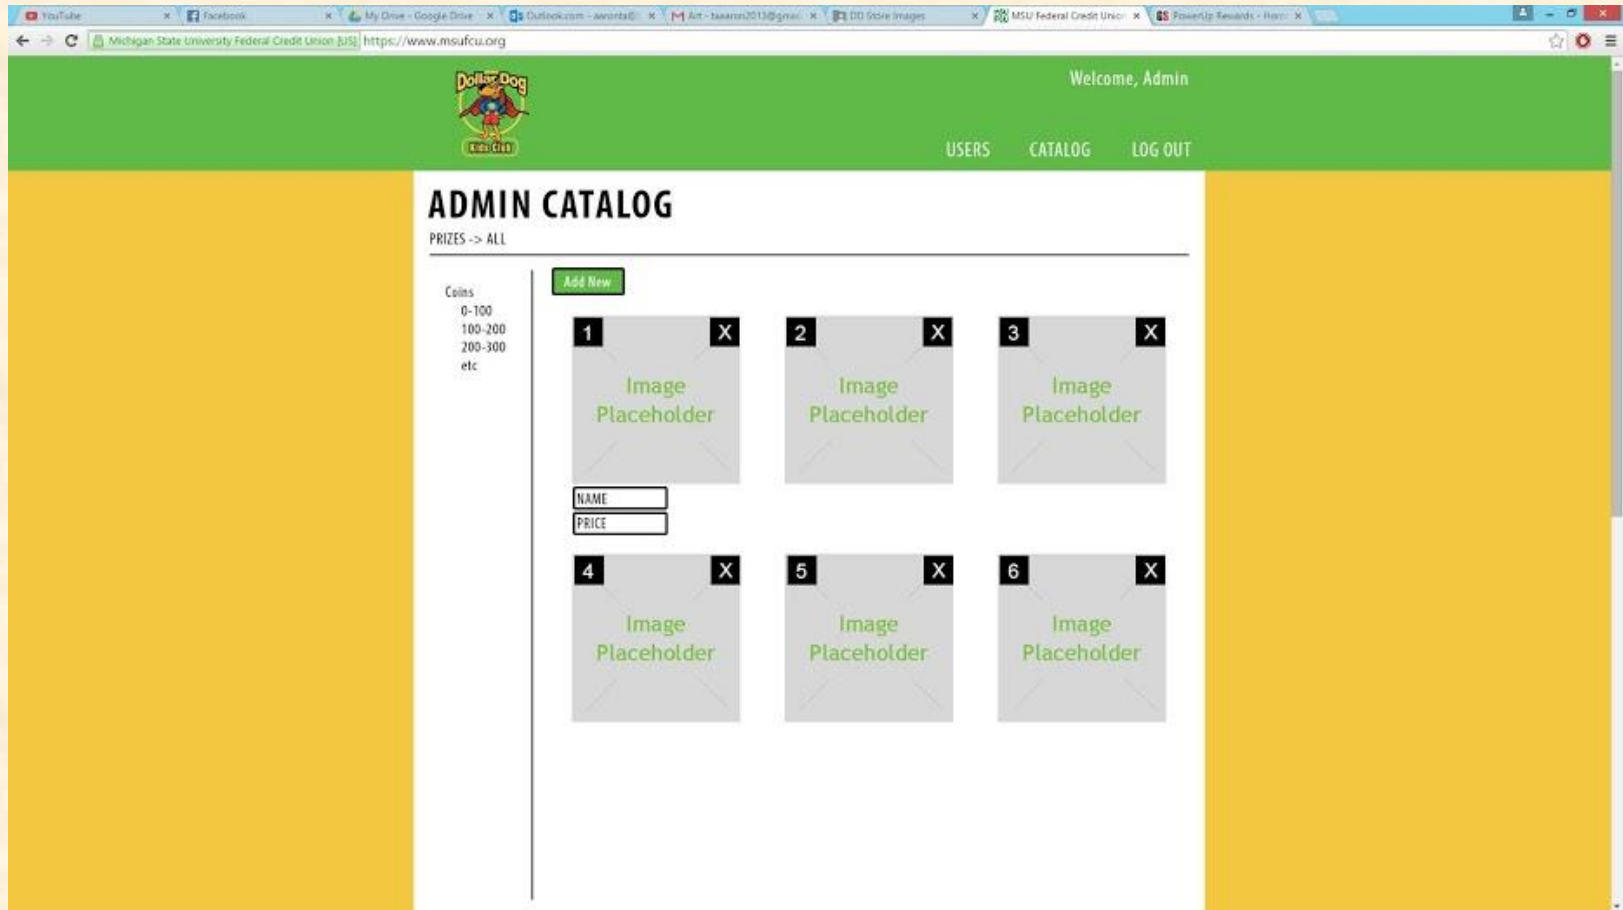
YouTube | Facebook | My Drive - Google Drive | Outlook.com - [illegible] | Art - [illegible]@gmail | DD Store Images | MSU Federal Credit Union | PowerUp Rewards - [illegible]

Michigan State University Federal Credit Union [US] https://www.msufcu.org

Dollar Dog Kids Club

Welcome, Admin

USERS CATALOG LOG OUT

ADMIN CATALOG

PRIZES -> ALL

Add New

Coins
0-100
100-200
200-300
etc

1 X
Image Placeholder

2 X
Image Placeholder

3 X
Image Placeholder

NAME
PRICE

4 X
Image Placeholder

5 X
Image Placeholder

6 X
Image Placeholder